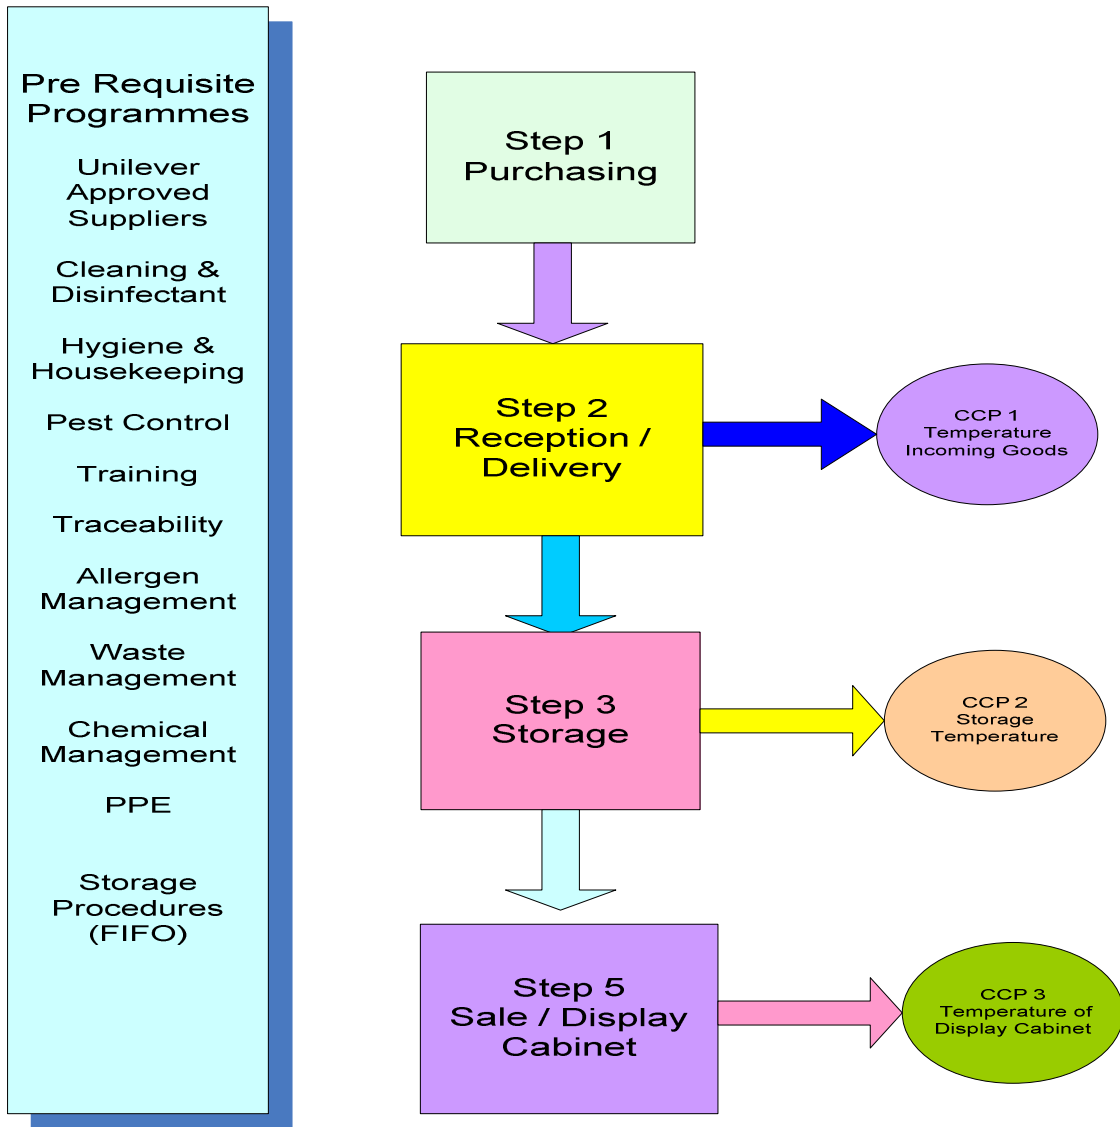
Pre Requisite Programmes

Unilever Approved Suppliers

Cleaning & Disinfectant

Hygiene & Housekeeping

Pest Control

Training

Traceability

Allergen Management

Waste Management

Chemical Management

PPE

Storage Procedures (FIFO)

Step 1 Purchasing

Step 2 Reception / Delivery

CCP 1 Temperature Incoming Goods

Step 3 Storage

CCP 2 Storage Temperature

Step 5 Sale / Display Cabinet

CCP 3 Temperature of Display Cabinet